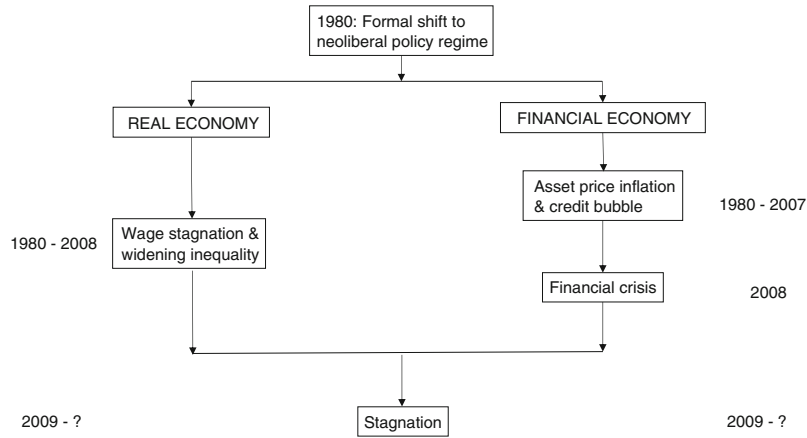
1980: Formal shift to neoliberal policy regime

REAL ECONOMY

FINANCIAL ECONOMY

Asset price inflation & credit bubble

1980 - 2007

1980 - 2008

Wage stagnation & widening inequality

Financial crisis

2008

2009 - ?

Stagnation

2009 - ?